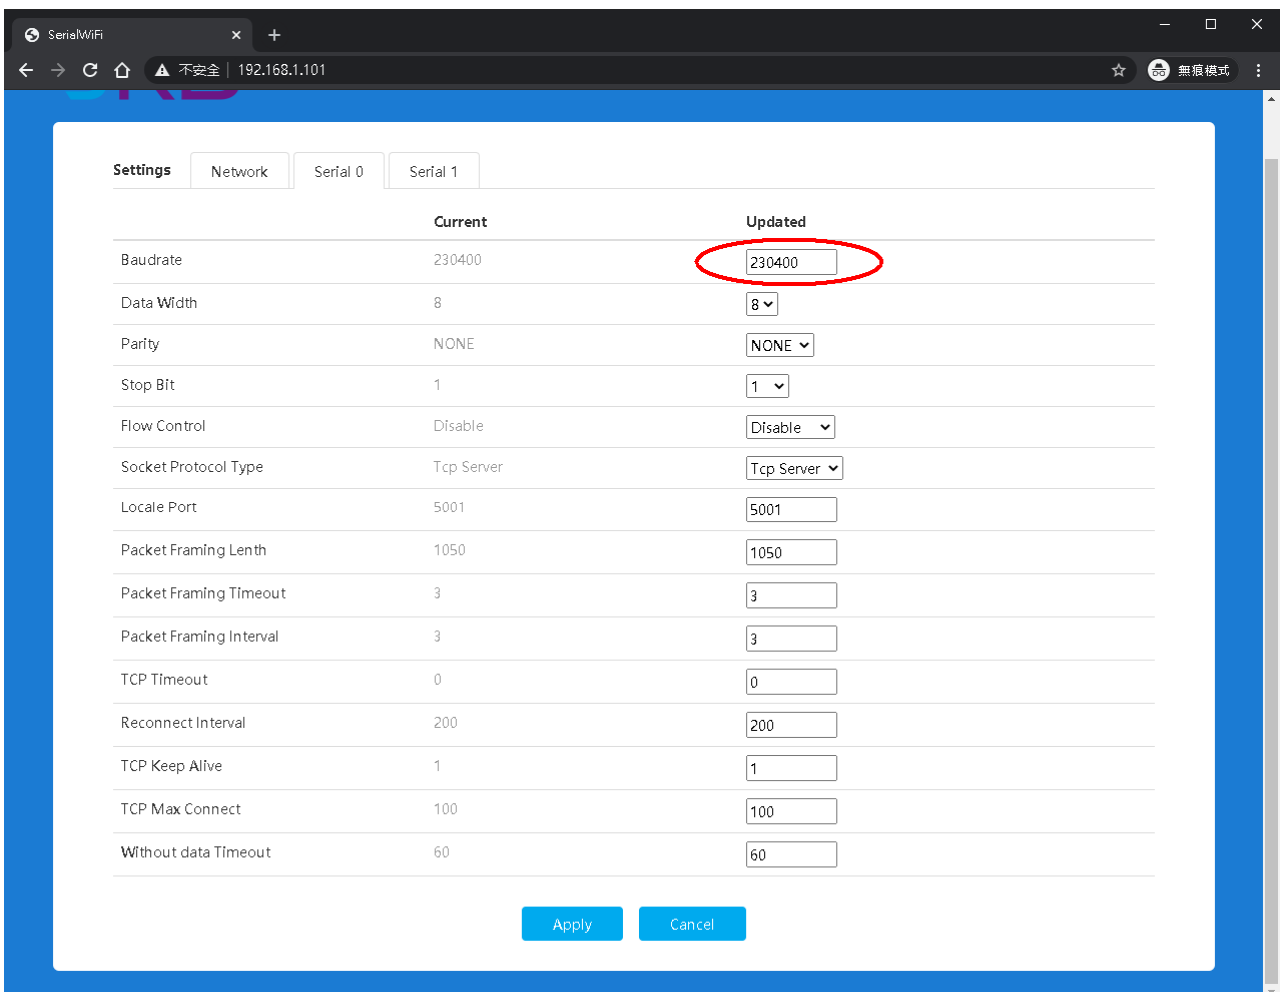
SerialWiFi

不安全 | 192.168.1.101

無痕模式

Settings | Network | Serial 0 | Serial 1

| | Current | Updated |
|---|---|---|
| Baudrate | 230400 | 230400 |
| Data Width | 8 | 8 |
| Parity | NONE | NONE |
| Stop Bit | 1 | 1 |
| Flow Control | Disable | Disable |
| Socket Protocol Type | Tcp Server | Tcp Server |
| Locale Port | 5001 | 5001 |
| Packet Framing Lenth | 1050 | 1050 |
| Packet Framing Timeout | 3 | 3 |
| Packet Framing Interval | 3 | 3 |
| TCP Timeout | 0 | 0 |
| Reconnect Interval | 200 | 200 |
| TCP Keep Alive | 1 | 1 |
| TCP Max Connect | 100 | 100 |
| Without data Timeout | 60 | 60 |

Apply Cancel